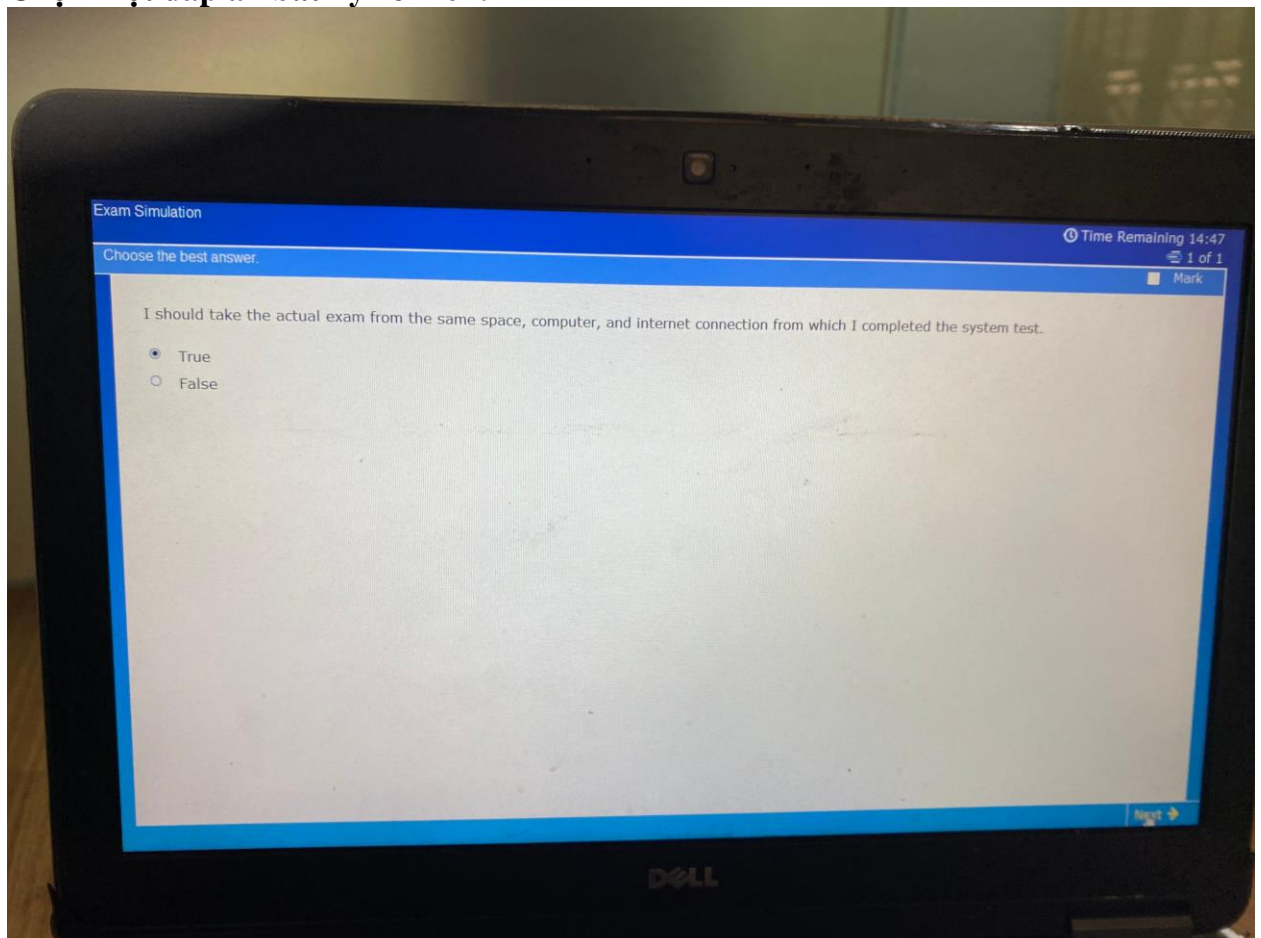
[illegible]

Exam Simulation

Time Remaining 14:47
1 of 1

Choose the best answer.

Mark

I should take the actual exam from the same space, computer, and internet connection from which I completed the system test.

True
False

Next

DELL